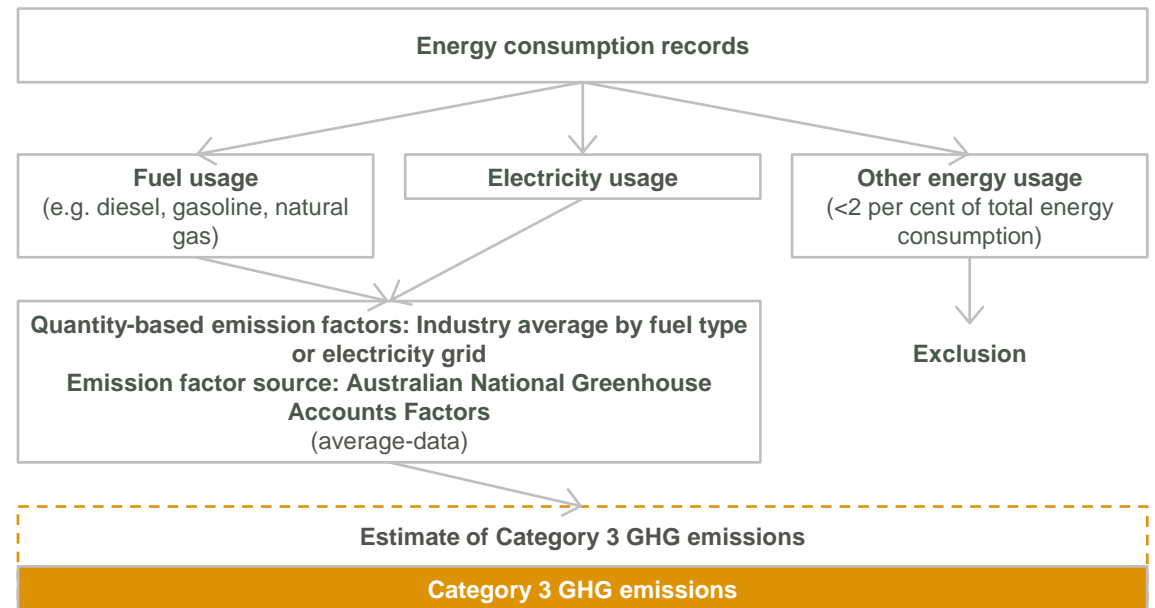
Energy consumption records

Fuel usage
(e.g. diesel, gasoline, natural gas)

Electricity usage

Other energy usage
(<2 per cent of total energy consumption)

Quantity-based emission factors: Industry average by fuel type or electricity grid
Emission factor source: Australian National Greenhouse Accounts Factors
(average-data)

Exclusion

Estimate of Category 3 GHG emissions

Category 3 GHG emissions